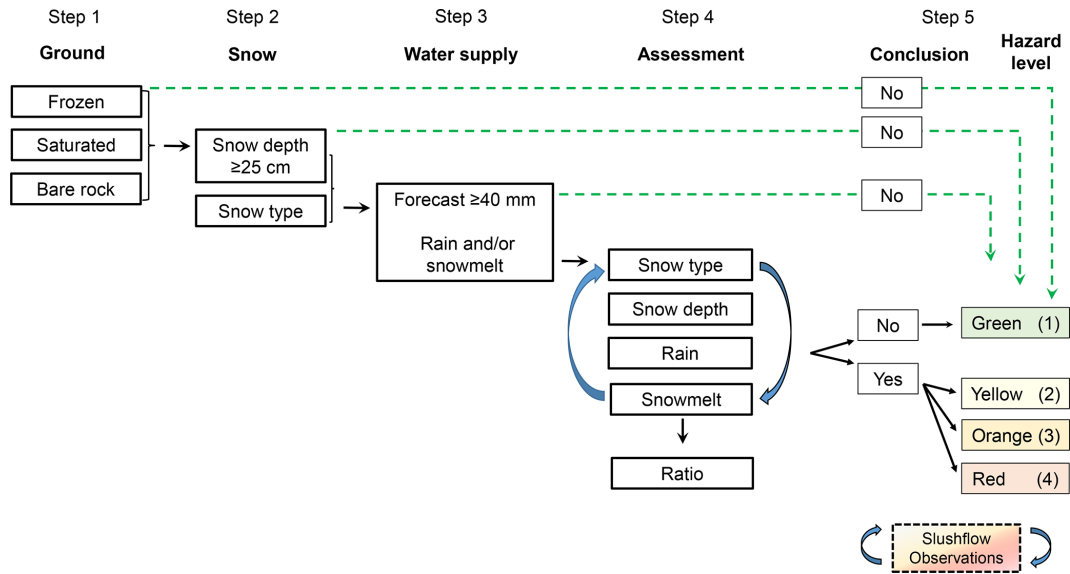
Step 1
Ground

Step 2
Snow

Step 3
Water supply

Step 4
Assessment

Step 5
Conclusion

Hazard level

Frozen

Saturated

Bare rock

Snow depth ≥25 cm

Snow type

Forecast ≥40 mm

Rain and/or snowmelt

No

No

No

Snow type

Snow depth

Rain

Snowmelt

Ratio

No

Yes

Green (1)

Yellow (2)

Orange (3)

Red (4)

Slushflow Observations